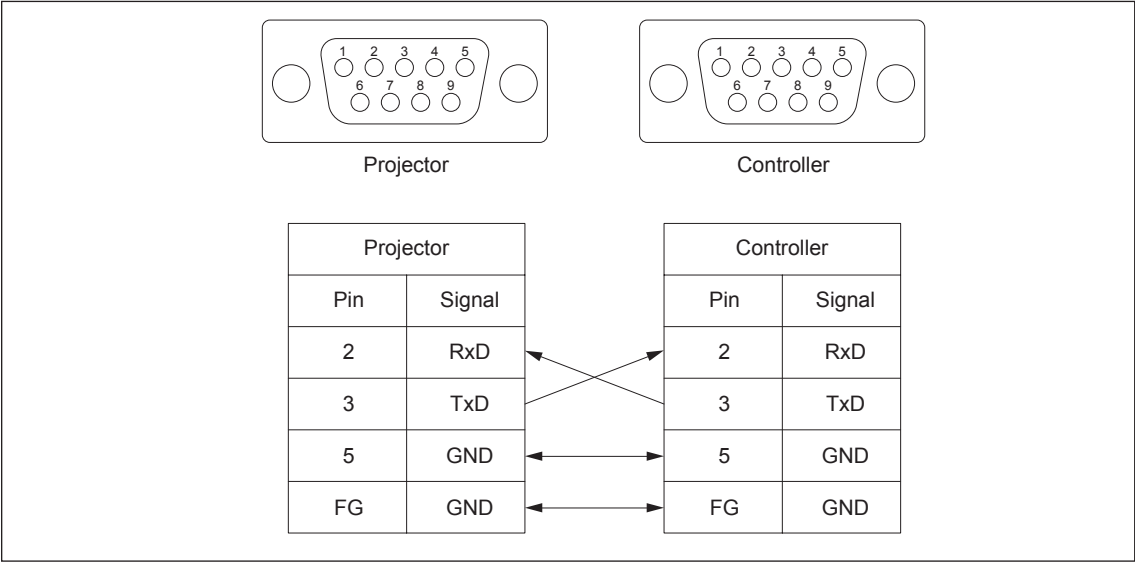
1 2 3 4 5
6 7 8 9

Projector

1 2 3 4 5
6 7 8 9

Controller

| Projector | |
|---|---|
| Pin | Signal |
| 2 | RxD |
| 3 | TxD |
| 5 | GND |
| FG | GND |

| Controller | |
|---|---|
| Pin | Signal |
| 2 | RxD |
| 3 | TxD |
| 5 | GND |
| FG | GND |